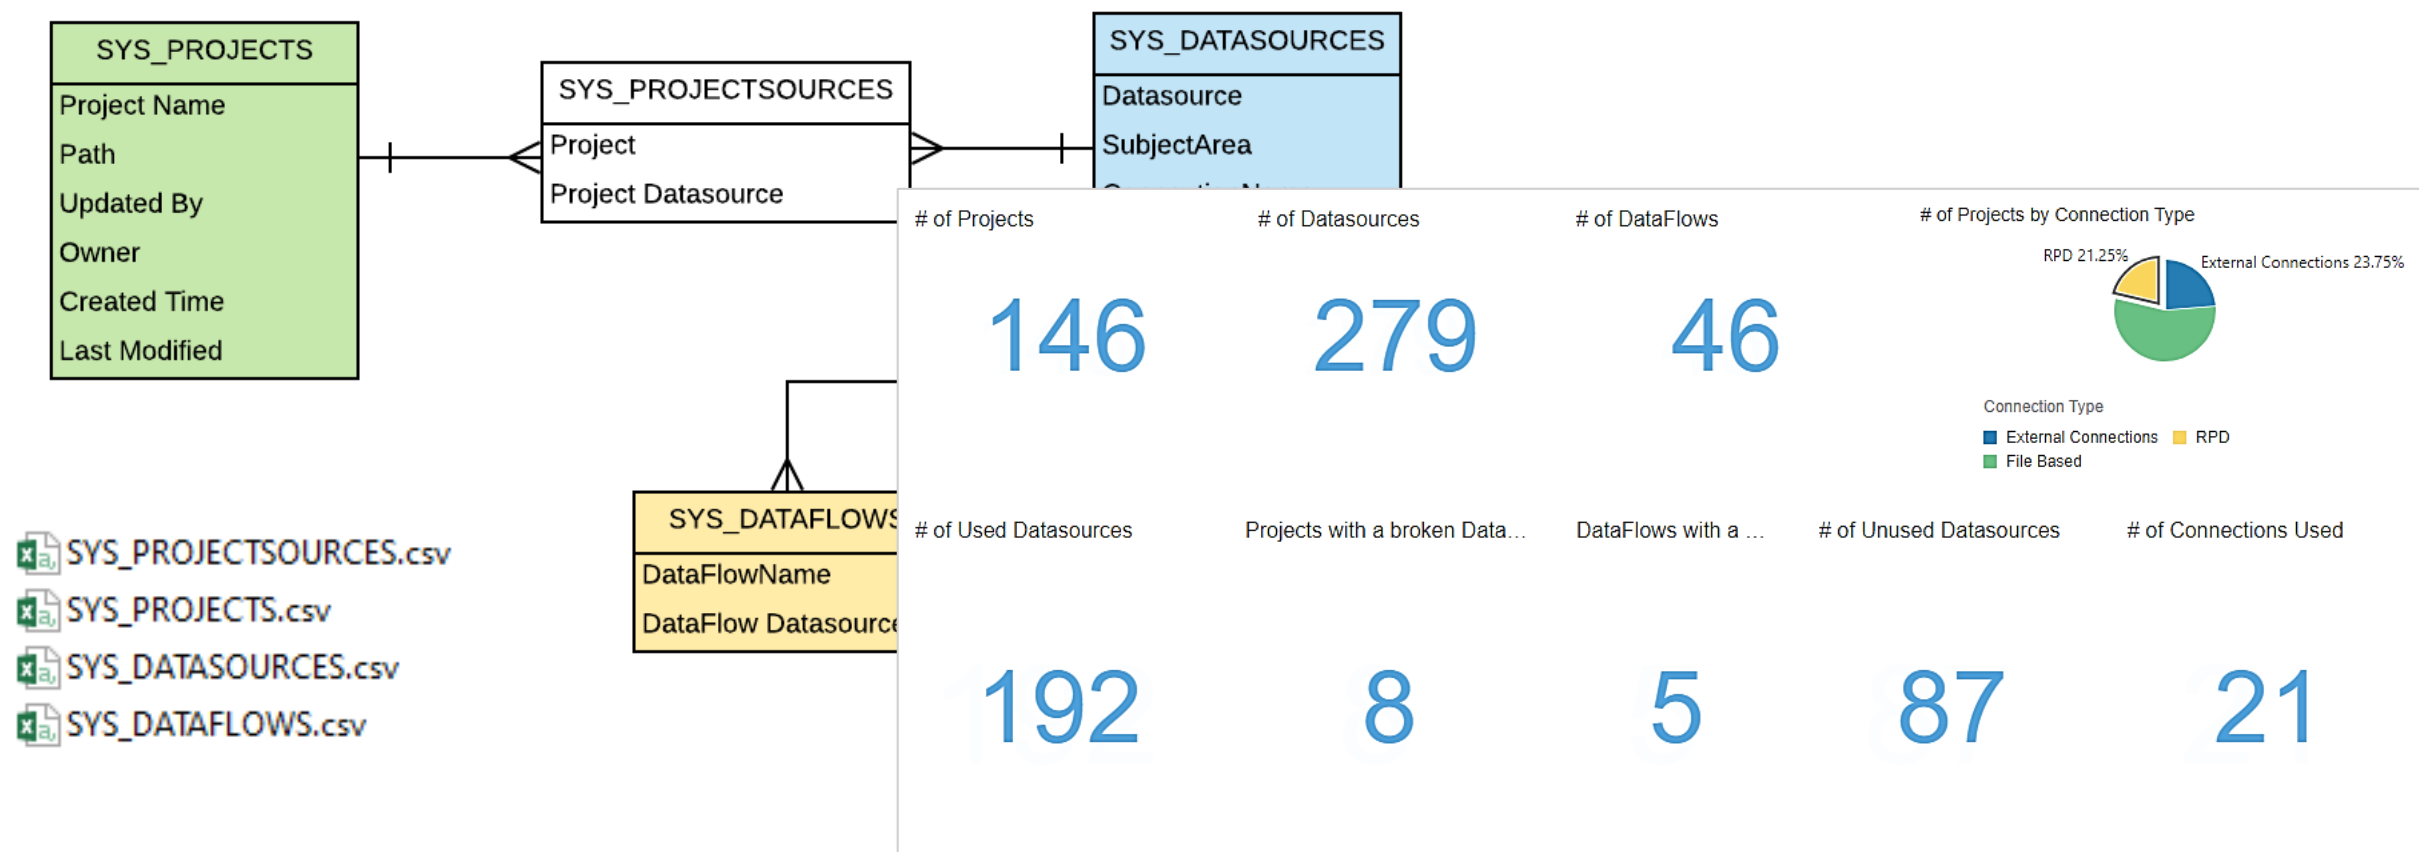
SYS_PROJECTS
Project Name
Path
Updated By
Owner
Created Time
Last Modified

SYS_PROJECTSOURCES
Project
Project Datasource

SYS_DATASOURCES
Datasource
SubjectArea
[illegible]

SYS_DATAFLOWS
DataFlowName
DataFlow Datasource

SYS_PROJECTSOURCES.csv
SYS_PROJECTS.csv
SYS_DATASOURCES.csv
SYS_DATAFLOWS.csv

# of Projects
146

# of Datasources
279

# of DataFlows
46

# of Projects by Connection Type
RPD 21.25%
External Connections 23.75%
Connection Type
External Connections
RPD
File Based

# of Used Datasources
192

Projects with a broken Data...
8

DataFlows with a ...
5

# of Unused Datasources
87

# of Connections Used
21